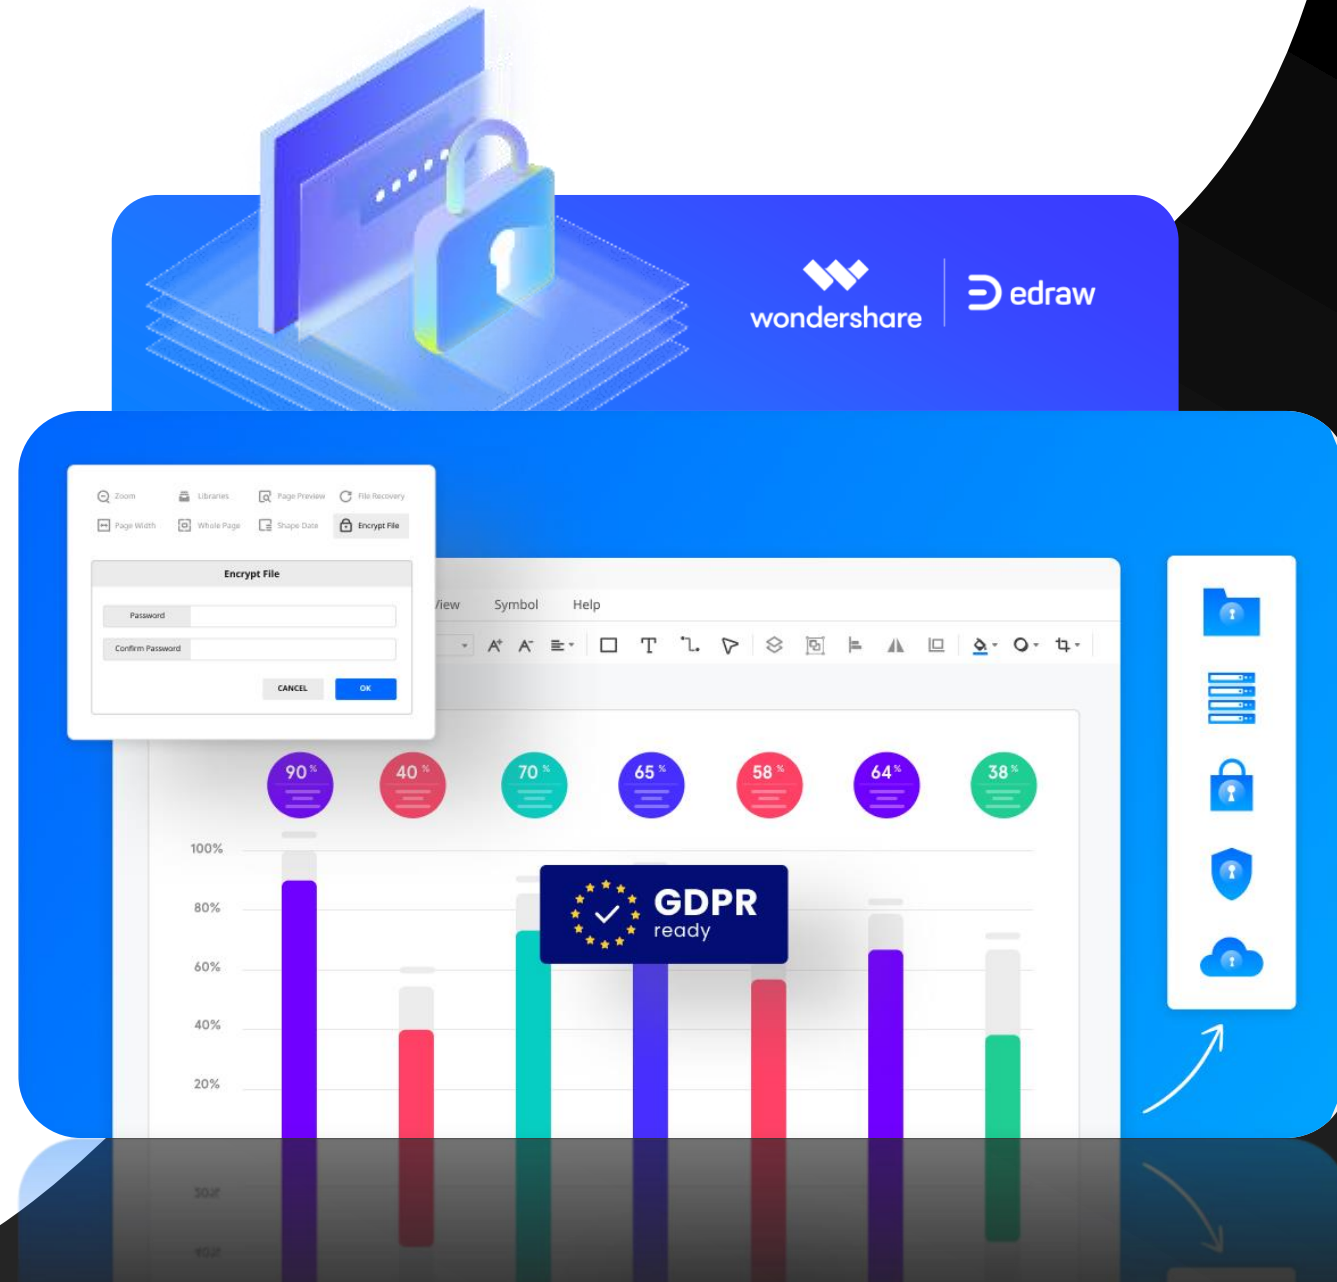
wondershare
edraw

Zoom
Libraries
Page Preview
File Recovery
Page Width
Whole Page
Shape Data
Encrypt File

Encrypt File
Password
Confirm Password
CANCEL
OK

View
Symbol
Help

90%
40%
70%
65%
58%
64%
38%

100%
80%
60%
40%
20%

GDPR
ready